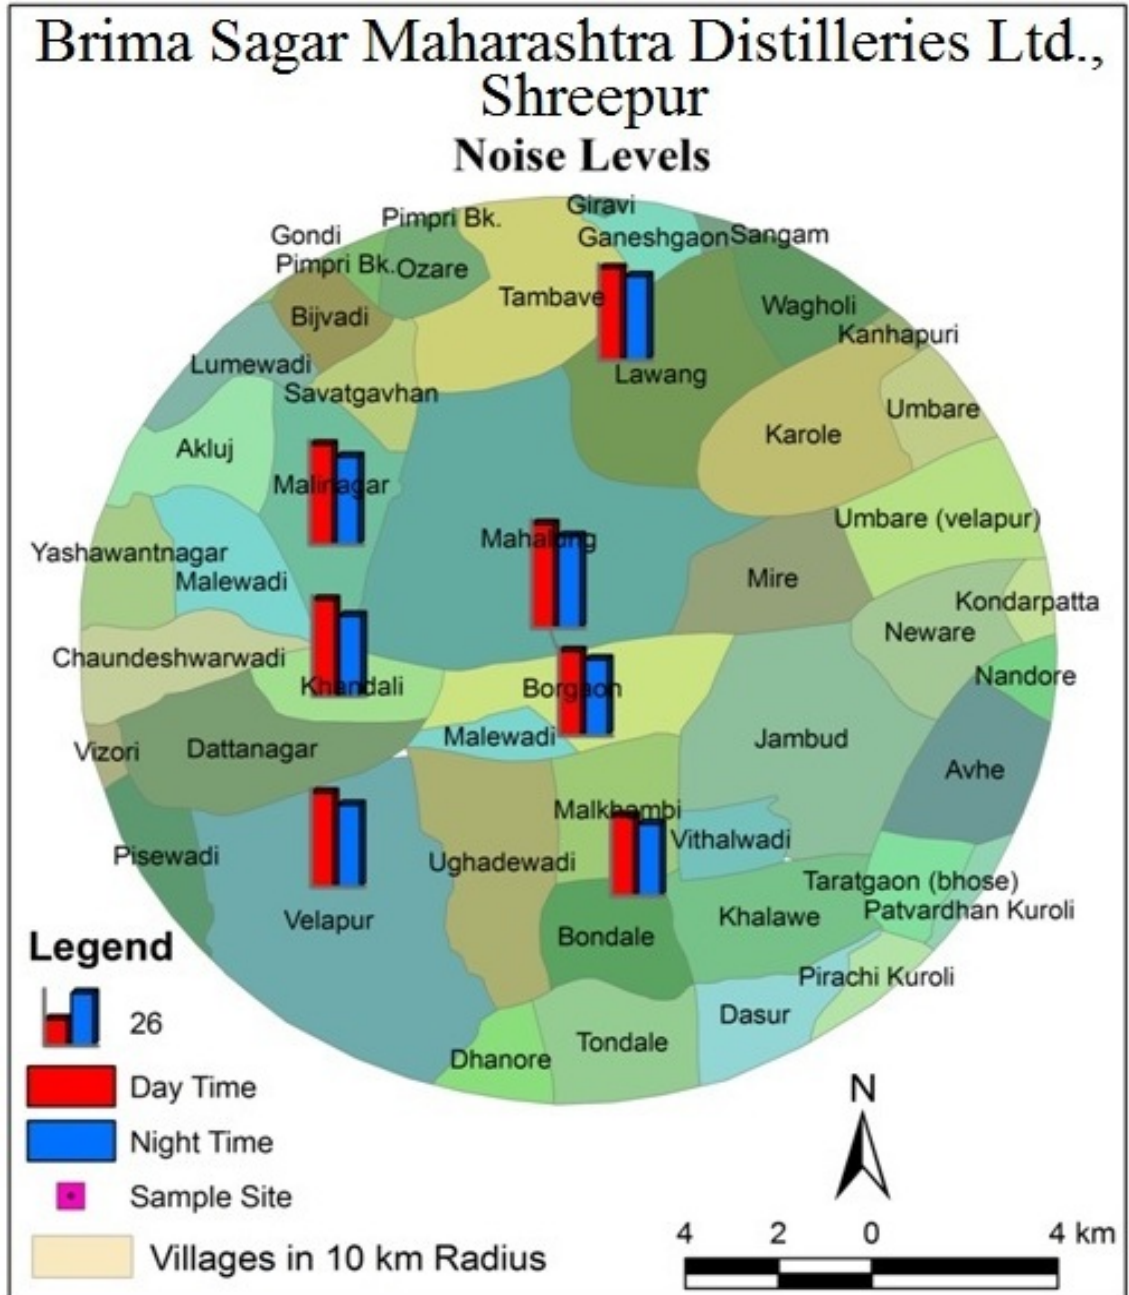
Brima Sagar Maharashtra Distilleries Ltd., Shreepur
Noise Levels

Giravi
Pimpri Bk.
Gondi
Ganeshgaon
Sangam
Pimpri Bk.
Ozare
Tambave
Bijvadi
Wagholi
Kanhapuri
Lumewadi
Lawang
Savatgavhan
Umbare
Karole
Akluj
Malinagar
Umbare (velapur)
Yashawantnagar
Mahalung
Malewadi
Mire
Kondarpatta
Neware
Chaundeshwarwadi
Khandali
Borgaon
Nandore
Vizori
Dattanagar
Malewadi
Jambud
Avhe
Malkhambi
Vithalwadi
Pisewadi
Ughadewadi
Taratgaon (bhose)
Patvardhan Kuroli
Velapur
Khalawe
Bondale
Pirachi Kuroli
Dasur
Tondale
Dhanore

Legend
26
Day Time
Night Time
Sample Site
Villages in 10 km Radius

N
4 2 0 4 km